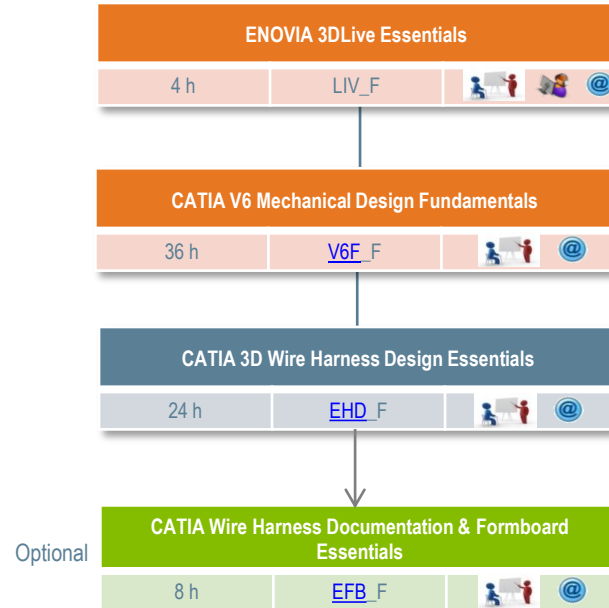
ENOVIA 3DLive Essentials

| 4 h | LIV_F | @ |

CATIA V6 Mechanical Design Fundamentals

| 36 h | V6F_F | @ |

CATIA 3D Wire Harness Design Essentials

| 24 h | EHD_F | @ |

Optional

CATIA Wire Harness Documentation & Formboard Essentials

| 8 h | EFB_F | @ |